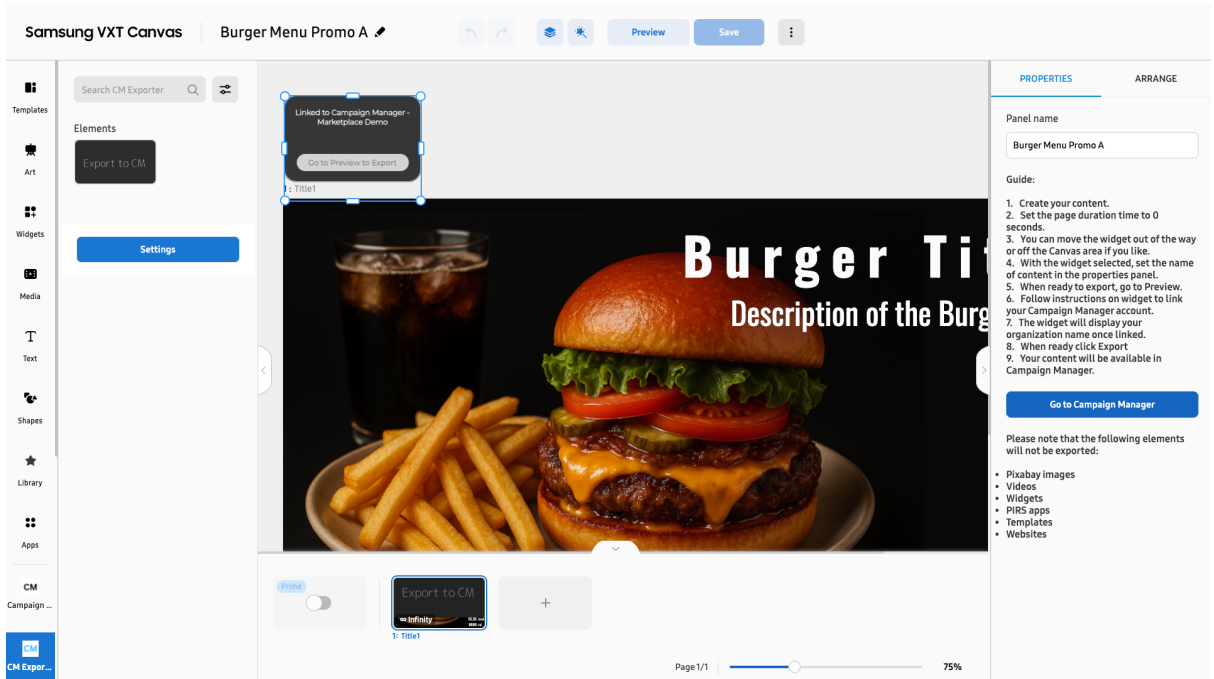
Samsung VXT Canvas

Burger Menu Promo A

Preview

Save

Templates

Art

Widgets

Media

Text

Shapes

Library

Apps

CM

Campaign ...

CM

CM Expor...

Search CM Exporter

Elements

Export to CM

Settings

Linked to Campaign Manager - Marketplace Demo

Go to Preview to Export

1: Title1

Burger Tit

Description of the Burg

Prime

Export to CM

∞ Infinity

1: Title1

+

Page 1/1

75%

PROPERTIES

ARRANGE

Panel name

Burger Menu Promo A

Guide:

1. Create your content.
2. Set the page duration time to 0 seconds.
3. You can move the widget out of the way or off the Canvas area if you like.
4. With the widget selected, set the name of content in the properties panel.
5. When ready to export, go to Preview.
6. Follow instructions on widget to link your Campaign Manager account.
7. The widget will display your organization name once linked.
8. When ready click Export
9. Your content will be available in Campaign Manager.

Go to Campaign Manager

Please note that the following elements will not be exported:

- Pixabay images
- Videos
- Widgets
- PIRS apps
- Templates
- Websites